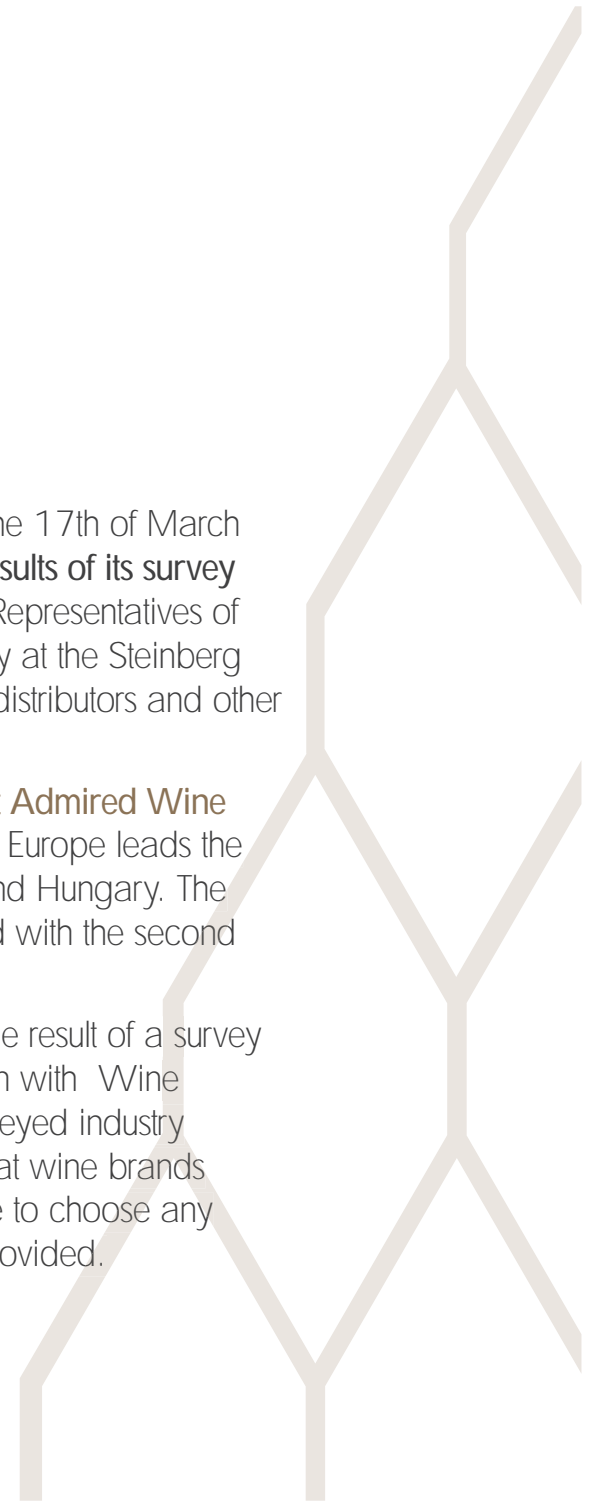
ne 17th of March
sults of its survey
Representatives of
y at the Steinberg
distributors and other

Admired Wine
Europe leads the
nd Hungary. The
d with the second

e result of a survey
n with Wine
eyed industry
at wine brands
e to choose any
ovided.